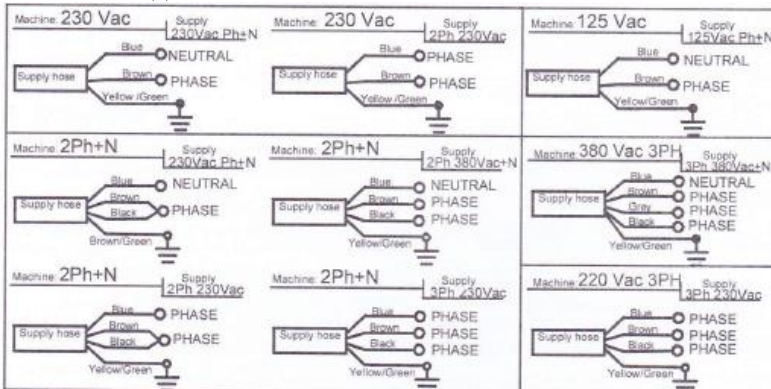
Machine 230 Vac
Supply 230Vac Ph+N
Supply hose
Blue NEUTRAL
Brown PHASE
Yellow /Green

Machine 230 Vac
Supply 2Ph 230Vac
Supply hose
Blue PHASE
Brown PHASE
Yellow /Green

Machine 125 Vac
Supply 125Vac Ph+N
Supply hose
Blue NEUTRAL
Brown PHASE
Yellow/Green

Machine 2Ph+N
Supply 230Vac Ph+N
Supply hose
Blue NEUTRAL
Brown
Black PHASE
Brown/Green

Machine 2Ph+N
Supply 2Ph 380Vac+N
Supply hose
Blue NEUTRAL
Brown PHASE
Black PHASE
Yellow/Green

Machine 380 Vac 3PH
Supply 3Ph 380Vac+N
Supply hose
Blue NEUTRAL
Brown PHASE
Grey PHASE
Black PHASE
Yellow/Green

Machine 2Ph+N
Supply 2Ph 230Vac
Supply hose
Blue PHASE
Brown
Black PHASE
Yellow/Green

Machine 2Ph+N
Supply 3Ph 230Vac
Supply hose
Blue PHASE
Brown PHASE
Black PHASE
Yellow/Green

Machine 220 Vac 3PH
Supply 3Ph 230Vac
Supply hose
Blue PHASE
Brown PHASE
Black PHASE
Yellow/Green